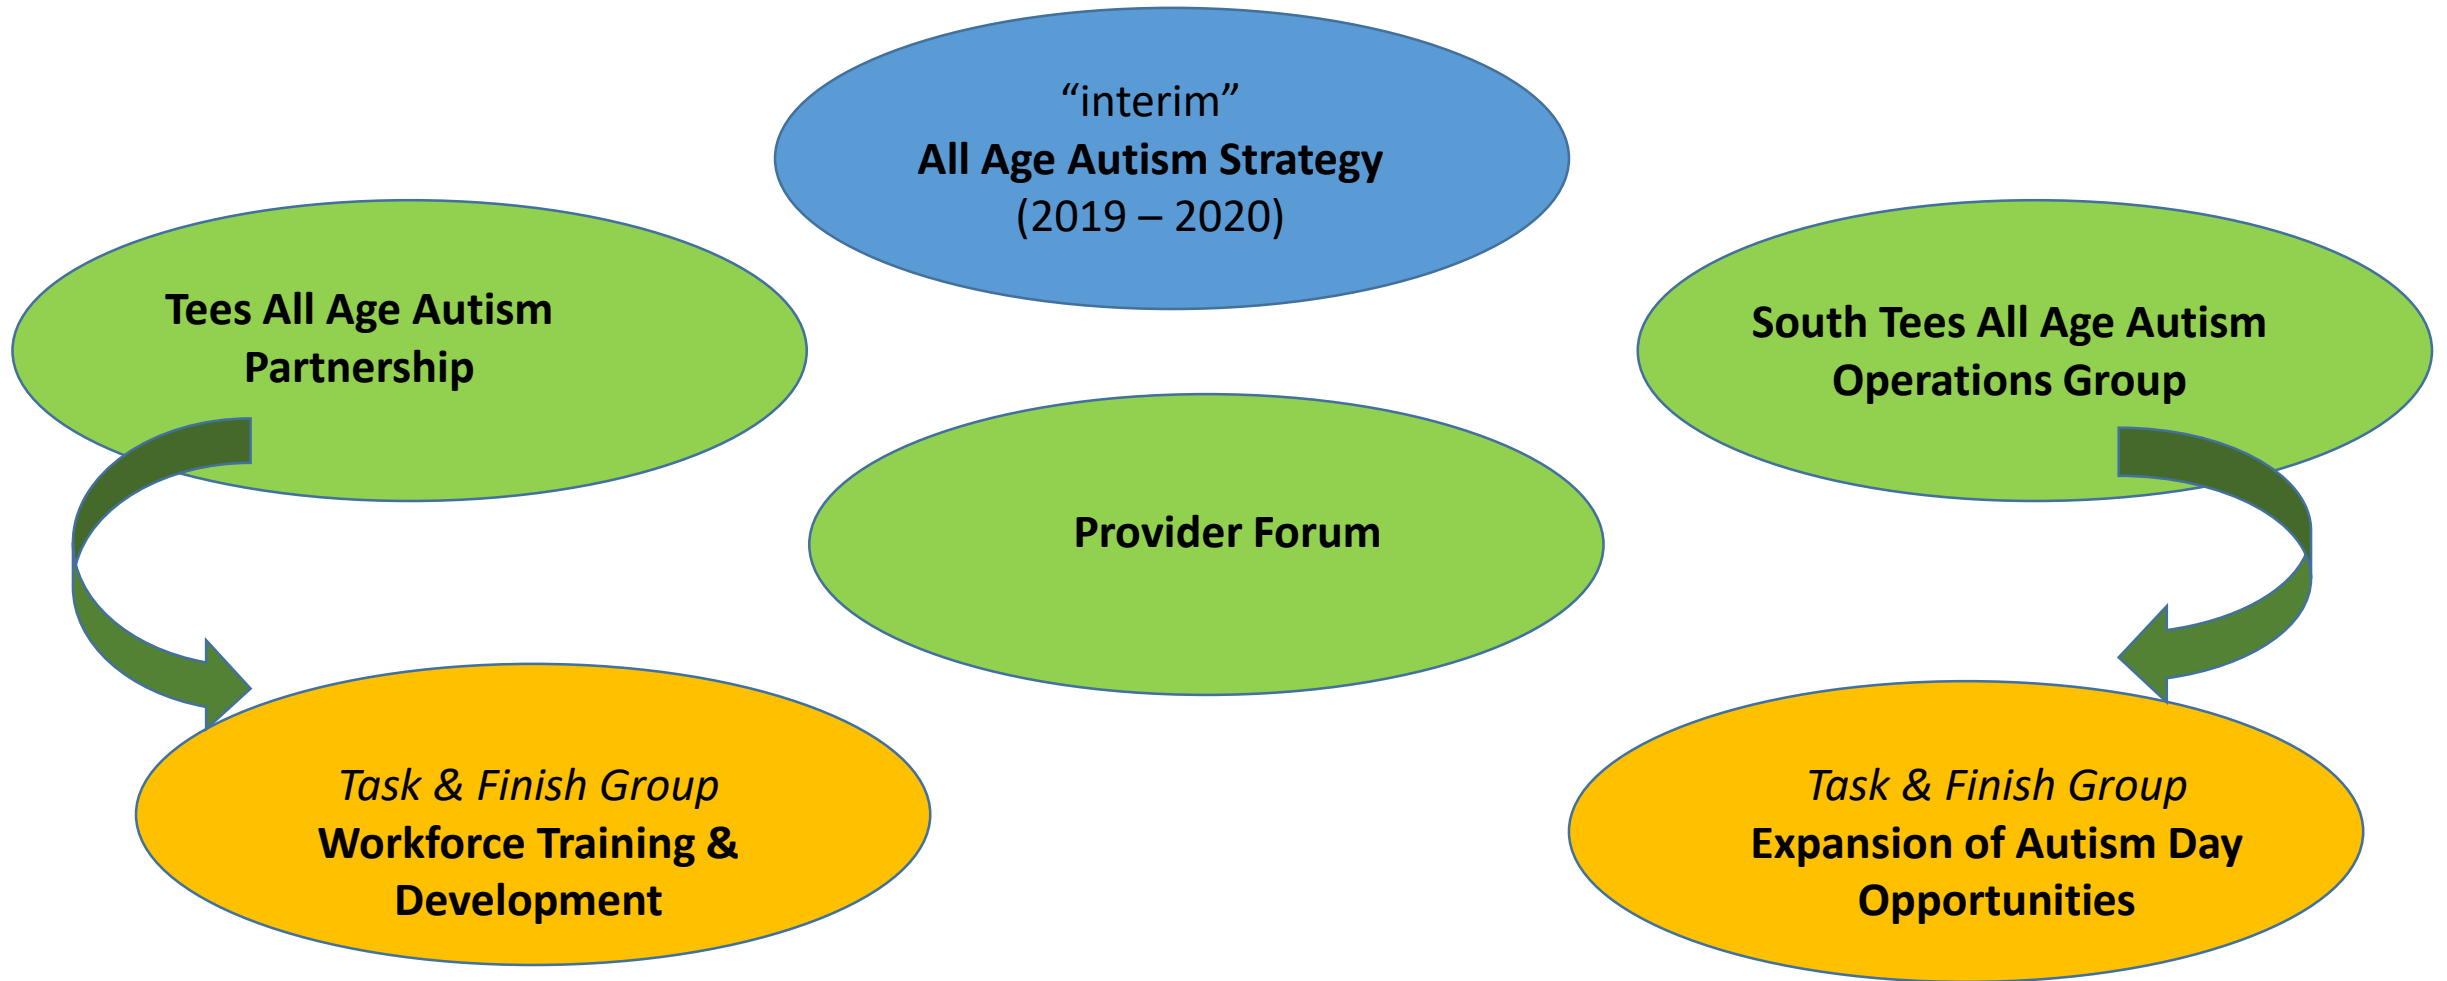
“interim”
All Age Autism Strategy
(2019 – 2020)

Tees All Age Autism Partnership

South Tees All Age Autism Operations Group

Provider Forum

Task & Finish Group
Workforce Training & Development

Task & Finish Group
Expansion of Autism Day Opportunities